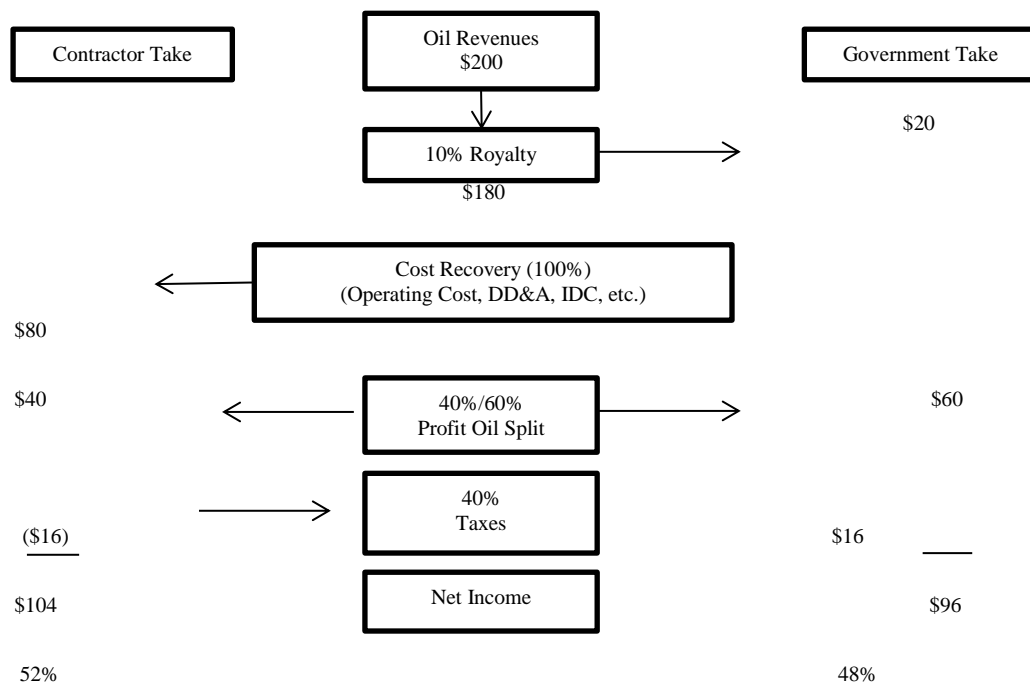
Contractor Take

Oil Revenues
\$200

Government Take

\$20

10% Royalty

\$180

Cost Recovery (100%)
(Operating Cost, DD&A, IDC, etc.)

\$80

\$40

40%/60%
Profit Oil Split

\$60

40%
Taxes

(\$16)

\$16

Net Income

\$104

\$96

52%

48%